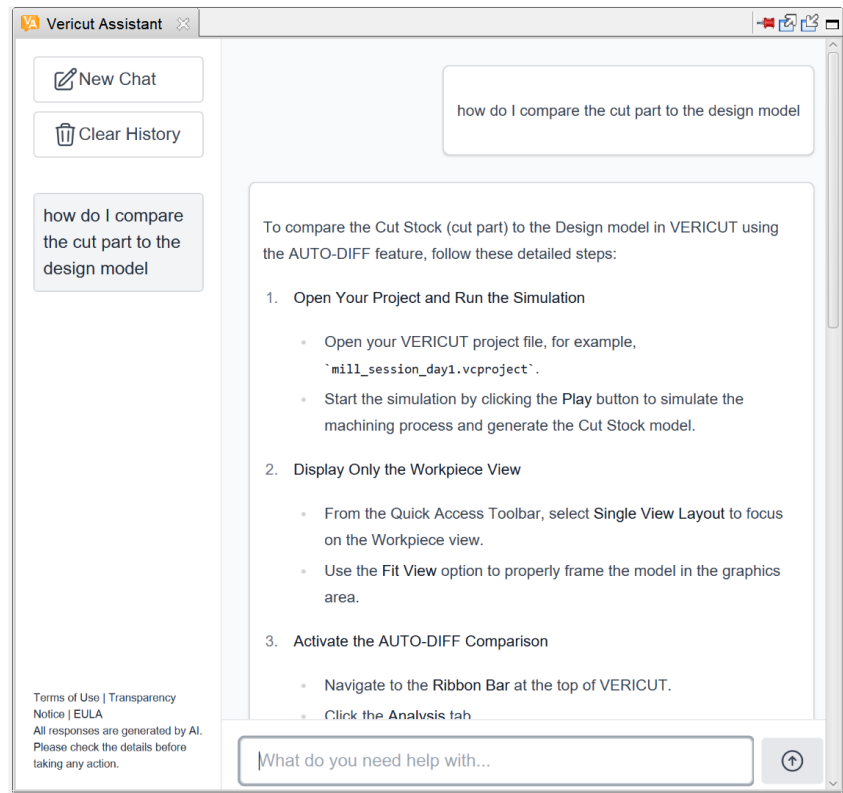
VA Vericut Assistant

New Chat

Clear History

how do I compare the cut part to the design model

Terms of Use | Transparency Notice | EULA
All responses are generated by AI. Please check the details before taking any action.

how do I compare the cut part to the design model

To compare the Cut Stock (cut part) to the Design model in VERICUT using the AUTO-DIFF feature, follow these detailed steps:

1. Open Your Project and Run the Simulation

- Open your VERICUT project file, for example, `mill_session_day1.vcproject`.
- Start the simulation by clicking the Play button to simulate the machining process and generate the Cut Stock model.

2. Display Only the Workpiece View

- From the Quick Access Toolbar, select Single View Layout to focus on the Workpiece view.
- Use the Fit View option to properly frame the model in the graphics area.

3. Activate the AUTO-DIFF Comparison

- Navigate to the Ribbon Bar at the top of VERICUT.
- Click the Analysis tab.

What do you need help with...